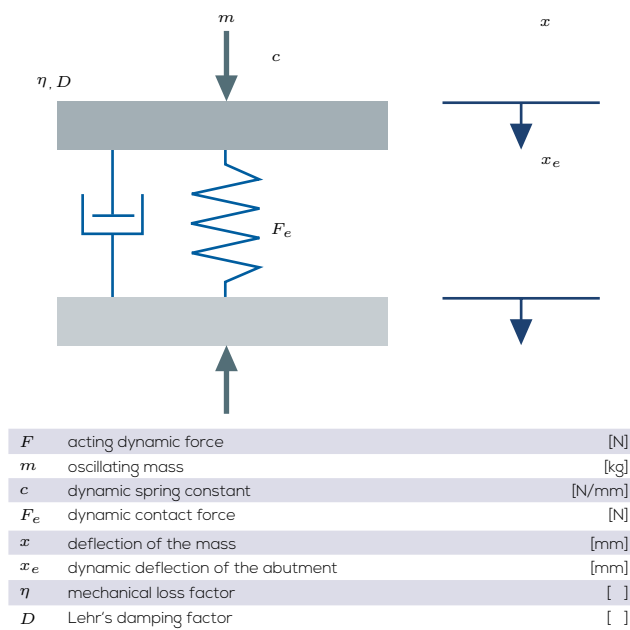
$m$

$c$

$x$

$\eta, D$

$x_e$

$F_e$

| | | |
|---|---|---|
| $F$ | acting dynamic force | [N] |
| $m$ | oscillating mass | [kg] |
| $c$ | dynamic spring constant | [N/mm] |
| $F_e$ | dynamic contact force | [N] |
| $x$ | deflection of the mass | [mm] |
| $x_e$ | dynamic deflection of the abutment | [mm] |
| $\eta$ | mechanical loss factor | [ ] |
| $D$ | Lehr's damping factor | [ ] |